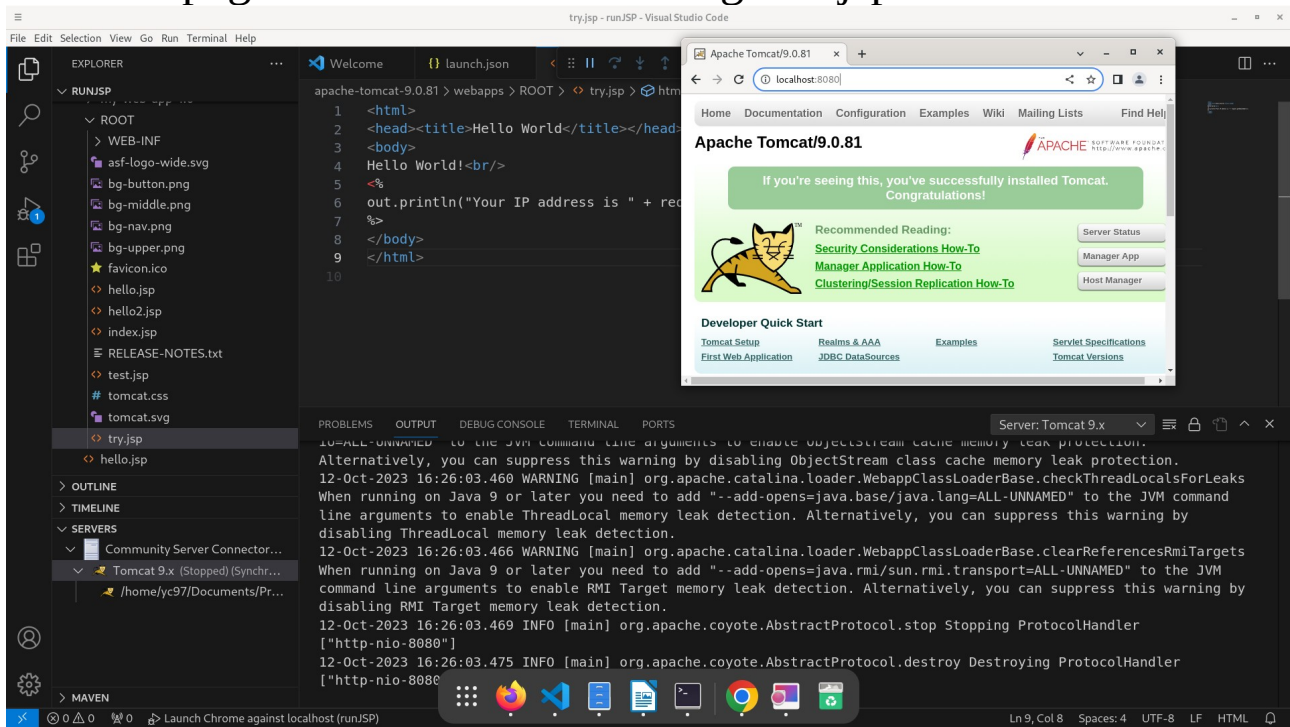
try.jsp - runJSP - Visual Studio Code

File Edit Selection View Go Run Terminal Help

EXPLORER ...

RUNJSP

ROOT

WEB-INF

asf-logo-wide.svg

bg-button.png

bg-middle.png

bg-nav.png

bg-upper.png

favicon.ico

hello.jsp

hello2.jsp

index.jsp

RELEASE-NOTES.txt

test.jsp

tomcat.css

tomcat.svg

try.jsp

hello.jsp

OUTLINE

TIMELINE

SERVERS

Community Server Connector...

Tomcat 9.x (Stopped) (Synchr...

/home/yc97/Documents/Pr...

MAVEN

Welcome launch.json

apache-tomcat-9.0.81 > webapps > ROOT > try.jsp > htm

1 <html>
2 <head><title>Hello World</title></head>
3 <body>
4 Hello World!<br/>
5 <%
6 out.println("Your IP address is " + re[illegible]
7 %>
8 </body>
9 </html>
10

Apache Tomcat/9.0.81 × +

localhost:8080

Home Documentation Configuration Examples Wiki Mailing Lists Find Hel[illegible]

Apache Tomcat/9.0.81

APACHE SOFTWARE FOUNDAT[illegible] http://www.apache.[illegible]

If you're seeing this, you've successfully installed Tomcat. Congratulations!

Recommended Reading:

Security Considerations How-To

Manager Application How-To

Clustering/Session Replication How-To

Server Status

Manager App

Host Manager

Developer Quick Start

Tomcat Setup

First Web Application

Realms & AAA

JDBC DataSources

Examples

Servlet Specifications

Tomcat Versions

PROBLEMS OUTPUT DEBUG CONSOLE TERMINAL PORTS

Server: Tomcat 9.x

io=ALL-UNNAMED" to the JVM command line arguments to enable ObjectStream cache memory leak protection.
Alternatively, you can suppress this warning by disabling ObjectStream class cache memory leak protection.
12-Oct-2023 16:26:03.460 WARNING [main] org.apache.catalina.loader.WebappClassLoaderBase.checkThreadLocalsForLeaks When running on Java 9 or later you need to add "--add-opens=java.base/java.lang=ALL-UNNAMED" to the JVM command line arguments to enable ThreadLocal memory leak detection. Alternatively, you can suppress this warning by disabling ThreadLocal memory leak detection.
12-Oct-2023 16:26:03.466 WARNING [main] org.apache.catalina.loader.WebappClassLoaderBase.clearReferencesRmiTargets When running on Java 9 or later you need to add "--add-opens=java.rmi/sun.rmi.transport=ALL-UNNAMED" to the JVM command line arguments to enable RMI Target memory leak detection. Alternatively, you can suppress this warning by disabling RMI Target memory leak detection.
12-Oct-2023 16:26:03.469 INFO [main] org.apache.coyote.AbstractProtocol.stop Stopping ProtocolHandler ["http-nio-8080"]
12-Oct-2023 16:26:03.475 INFO [main] org.apache.coyote.AbstractProtocol.destroy Destroying ProtocolHandler ["http-nio-8080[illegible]

⊗ 0 ⚠ 0 ⓦ 0 Launch Chrome against localhost (runJSP)

Ln 9, Col 8 Spaces: 4 UTF-8 LF HTML